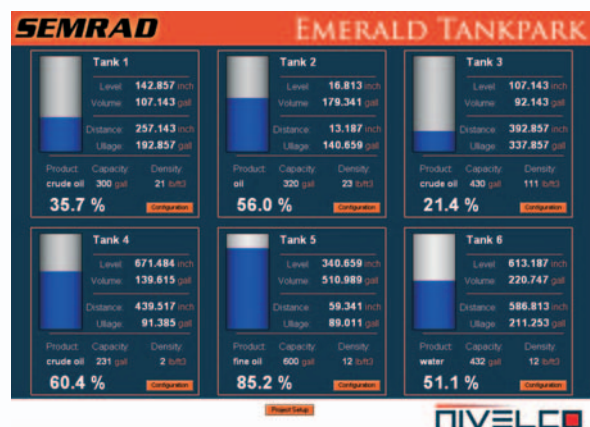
SEMRAD
Emerald Tankpark

Tank 1
Level: 142.857 inch
Volume: 107.143 gall
Distance: 257.143 inch
Ullage: 192.857 gall
Product: crude oil
Capacity: 300 gall
Density: 21 lb/ft3
35.7 %
Configuration

Tank 2
Level: 16.813 inch
Volume: 179.341 gall
Distance: 13.187 inch
Ullage: 140.659 gall
Product: oil
Capacity: 320 gall
Density: 23 lb/ft3
56.0 %
Configuration

Tank 3
Level: 107.143 inch
Volume: 92.143 gall
Distance: 392.857 inch
Ullage: 337.857 gall
Product: crude oil
Capacity: 430 gall
Density: 111 lb/ft3
21.4 %
Configuration

Tank 4
Level: 671.484 inch
Volume: 139.615 gall
Distance: 439.517 inch
Ullage: 91.385 gall
Product: crude oil
Capacity: 231 gall
Density: 2 lb/ft3
60.4 %
Configuration

Tank 5
Level: 340.659 inch
Volume: 510.989 gall
Distance: 59.341 inch
Ullage: 89.011 gall
Product: fine oil
Capacity: 600 gall
Density: 12 lb/ft3
85.2 %
Configuration

Tank 6
Level: 613.187 inch
Volume: 220.747 gall
Distance: 586.813 inch
Ullage: 211.253 gall
Product: water
Capacity: 432 gall
Density: 12 lb/ft3
51.1 %
Configuration

Project Setup

NIVELCO